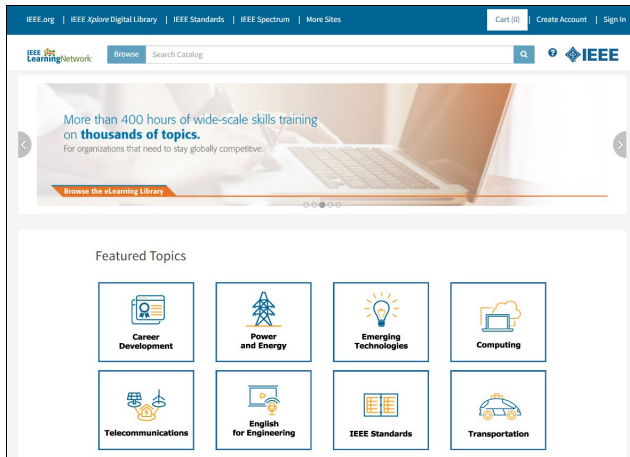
IEEE.org | IEEE Xplore Digital Library | IEEE Standards | IEEE Spectrum | More Sites

Cart (0) | Create Account | Sign In

IEEE LearningNetwork

Browse

Search Catalog

IEEE

More than 400 hours of wide-scale skills training on thousands of topics.

For organizations that need to stay globally competitive.

Browse the eLearning Library

Featured Topics

Career Development

Power and Energy

Emerging Technologies

Computing

Telecommunications

English for Engineering

IEEE Standards

Transportation